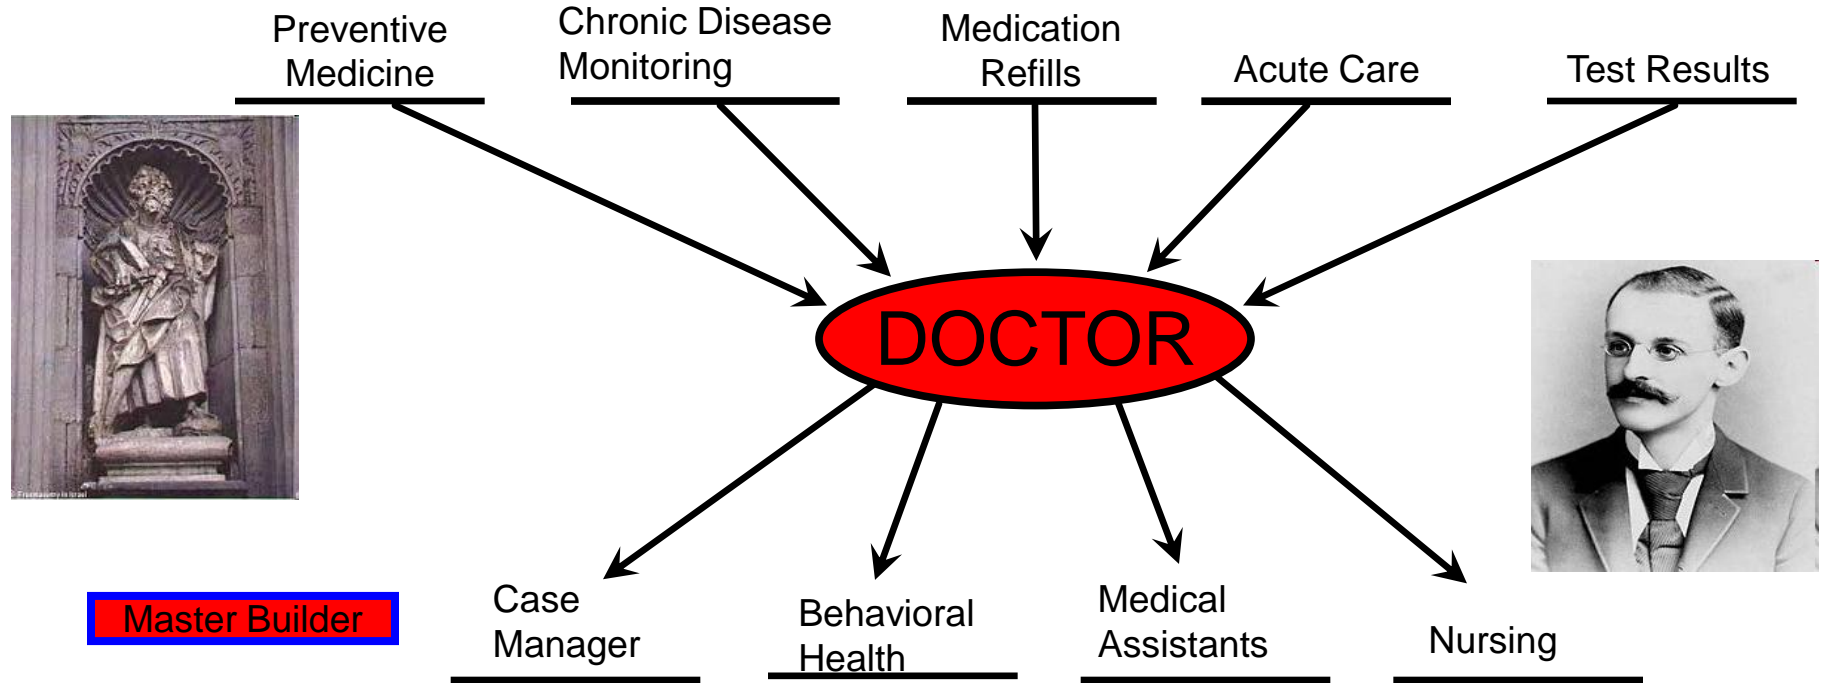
Preventive Medicine

Chronic Disease Monitoring

Medication Refills

Acute Care

Test Results

DOCTOR

Freemasonry in Israel

Master Builder

Case Manager

Behavioral Health

Medical Assistants

Nursing